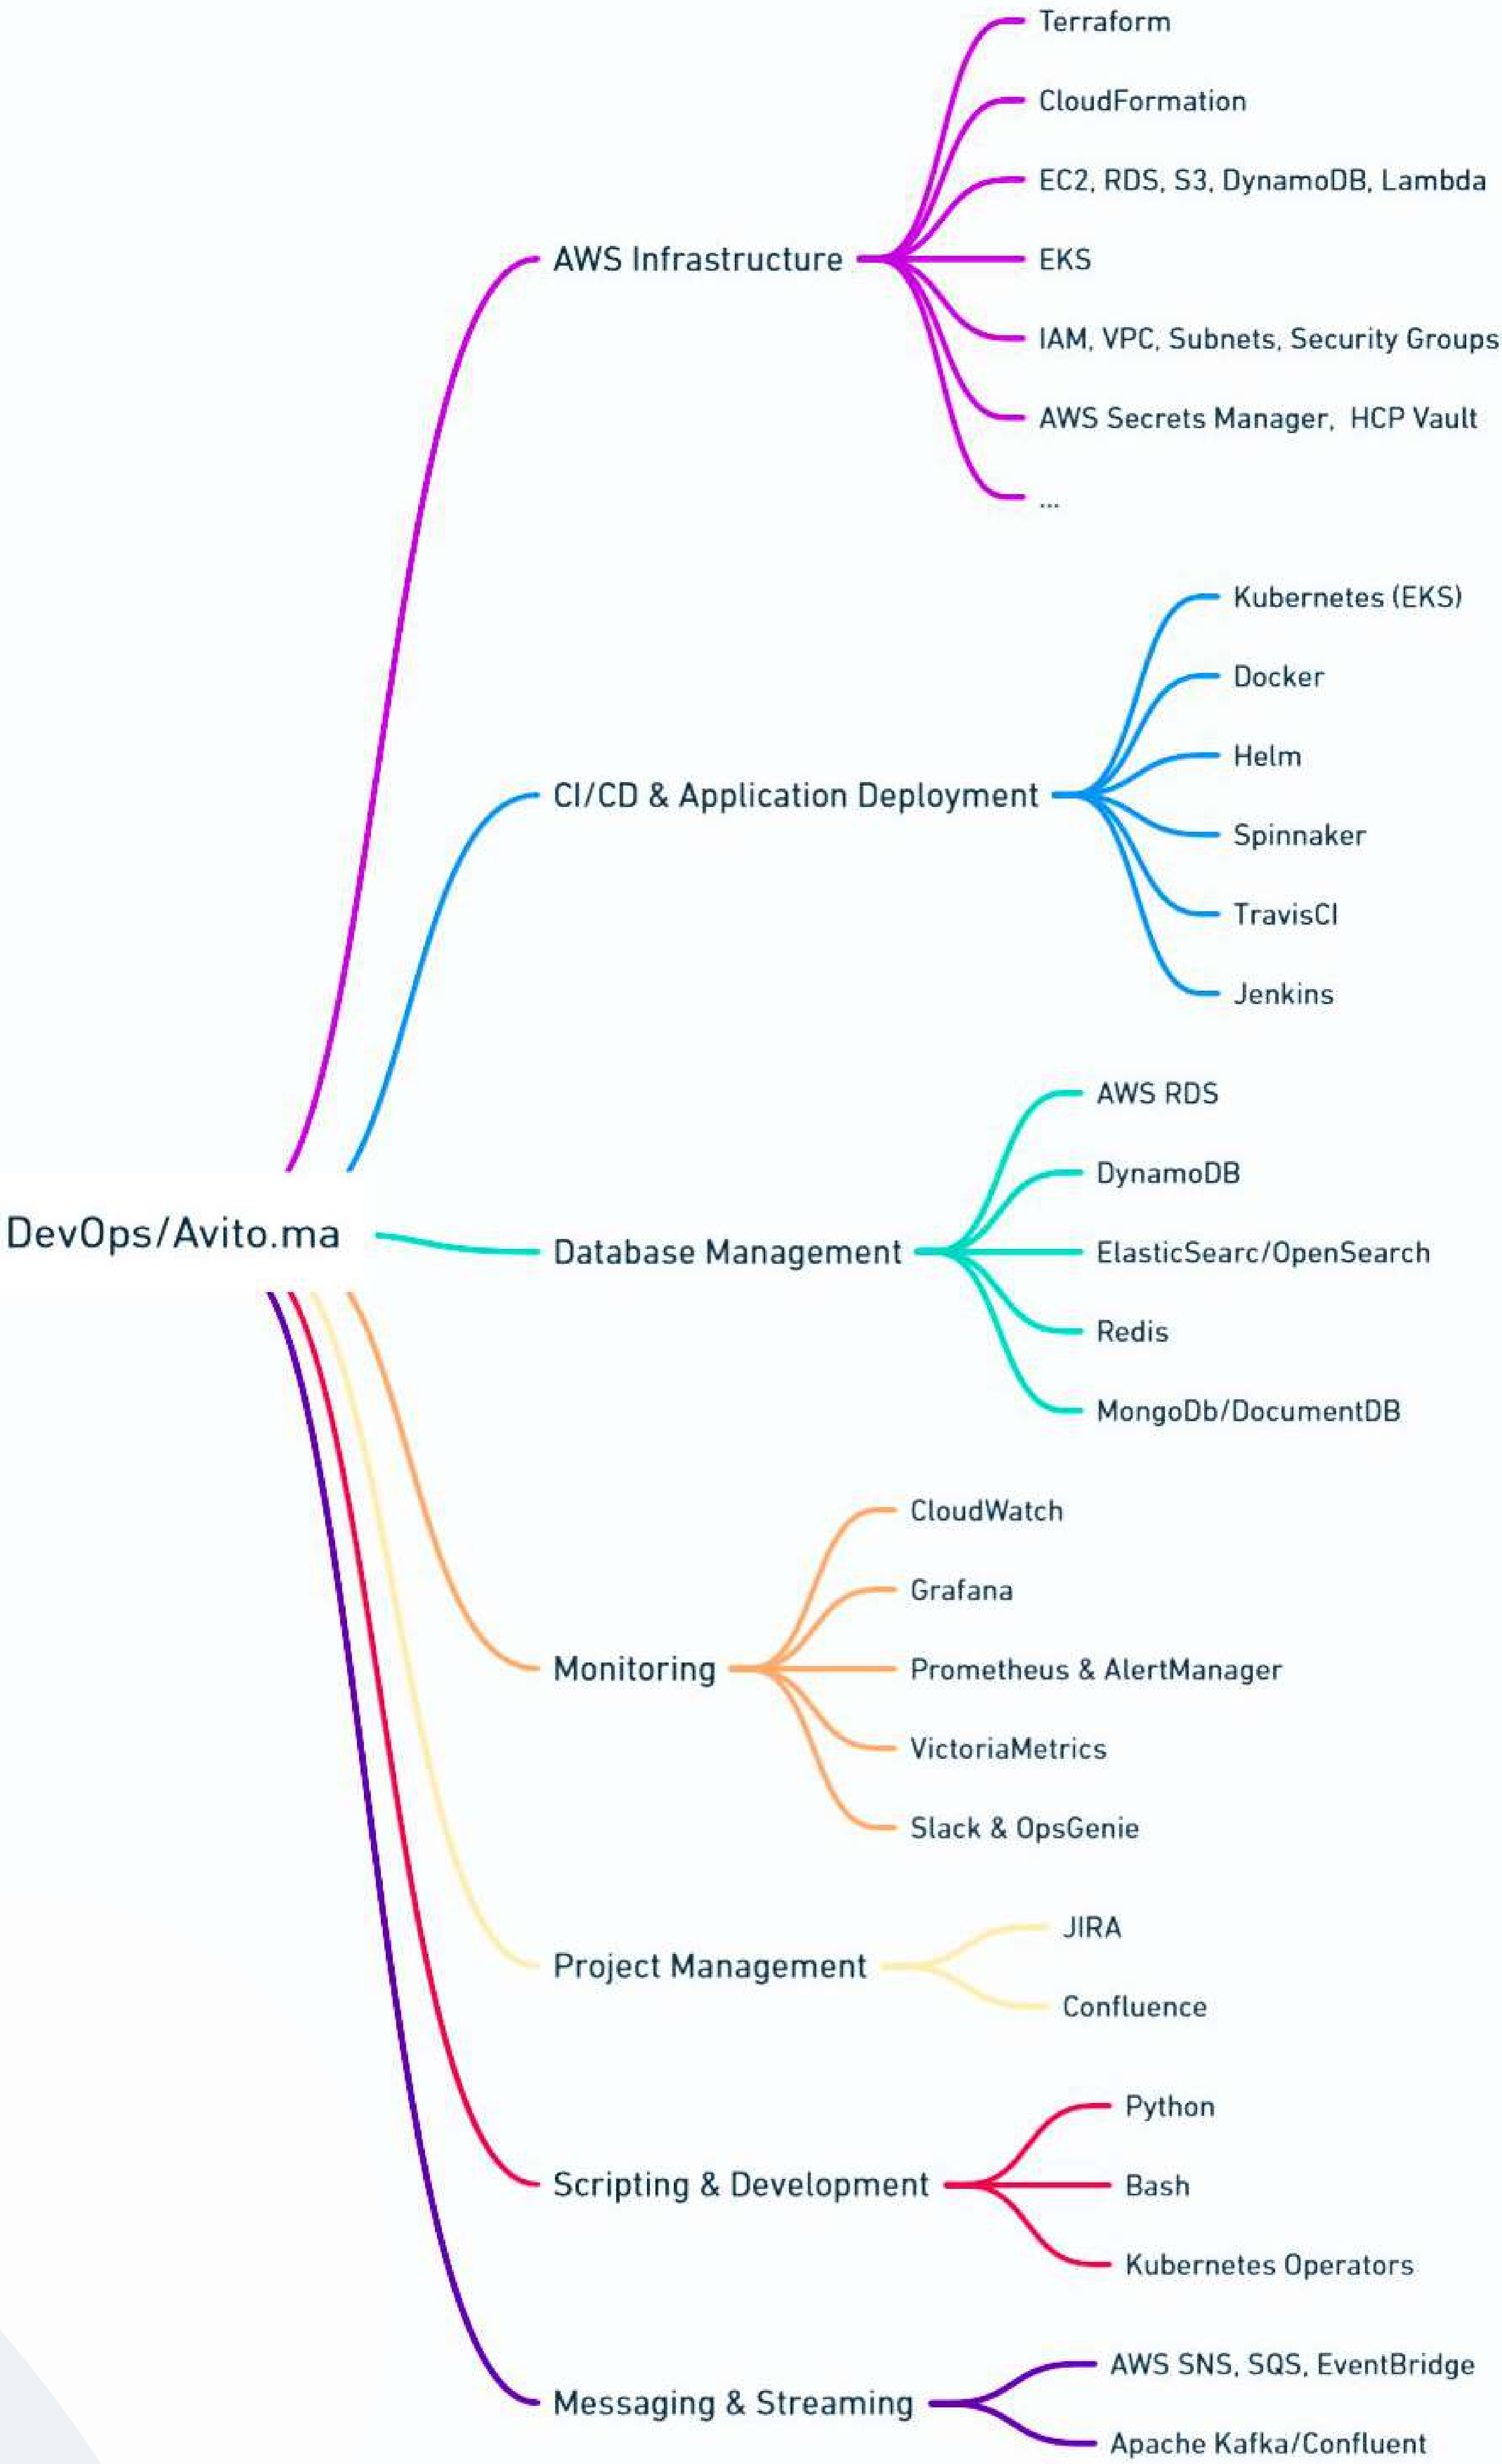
DevOps/Avito.ma

AWS Infrastructure
Terraform
CloudFormation
EC2, RDS, S3, DynamoDB, Lambda
EKS
IAM, VPC, Subnets, Security Groups
AWS Secrets Manager, HCP Vault
...

CI/CD & Application Deployment
Kubernetes (EKS)
Docker
Helm
Spinnaker
TravisCI
Jenkins

Database Management
AWS RDS
DynamoDB
ElasticSearc/OpenSearch
Redis
MongoDb/DocumentDB

Monitoring
CloudWatch
Grafana
Prometheus & AlertManager
VictoriaMetrics
Slack & OpsGenie

Project Management
JIRA
Confluence

Scripting & Development
Python
Bash
Kubernetes Operators

Messaging & Streaming
AWS SNS, SQS, EventBridge
Apache Kafka/Confluent